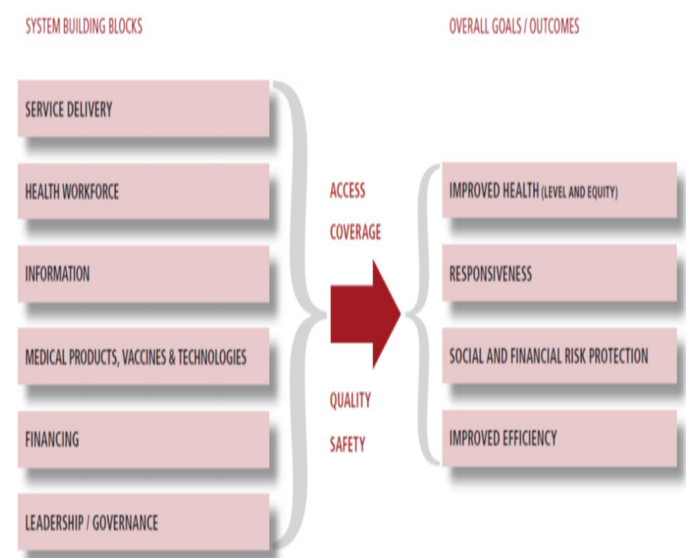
SYSTEM BUILDING BLOCKS

OVERALL GOALS / OUTCOMES

SERVICE DELIVERY

HEALTH WORKFORCE

INFORMATION

MEDICAL PRODUCTS, VACCINES & TECHNOLOGIES

FINANCING

LEADERSHIP / GOVERNANCE

ACCESS

COVERAGE

QUALITY

SAFETY

IMPROVED HEALTH (LEVEL AND EQUITY)

RESPONSIVENESS

SOCIAL AND FINANCIAL RISK PROTECTION

IMPROVED EFFICIENCY